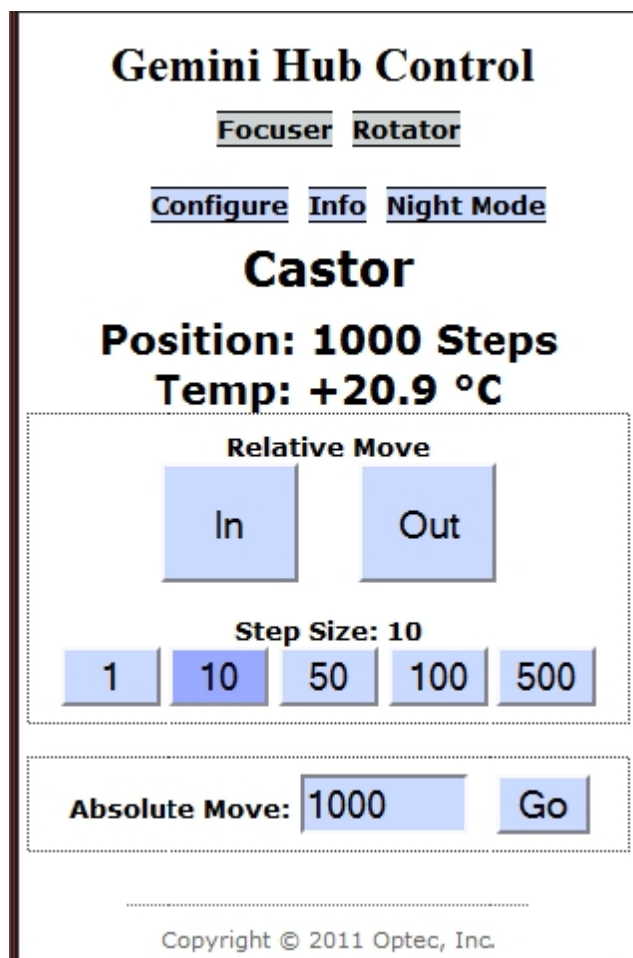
Gemini Hub Control

Focuser Rotator

Configure Info Night Mode

Castor

Position: 1000 Steps
Temp: +20.9 °C

Relative Move

In Out

Step Size: 10

1 10 50 100 500

Absolute Move: 1000 Go

Copyright © 2011 Optec, Inc.